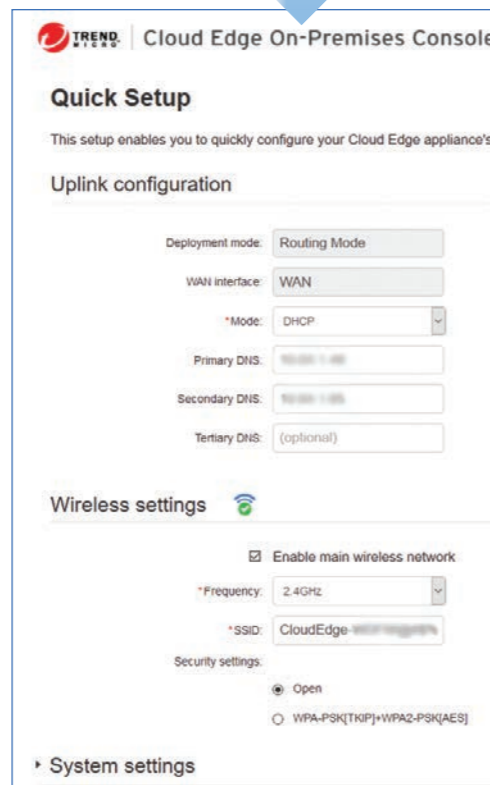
TREND MICRO | Cloud Edge On-Premises Console

Quick Setup

This setup enables you to quickly configure your Cloud Edge appliance's

Uplink configuration

Deployment mode: Routing Mode

WAN interface: WAN

*Mode: DHCP

Primary DNS: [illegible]

Secondary DNS: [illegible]

Tertiary DNS: (optional)

Wireless settings

☑ Enable main wireless network

*Frequency: 2.4GHz

*SSID: CloudEdge-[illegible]

Security settings:

◉ Open

○ WPA-PSK[TKIP]+WPA2-PSK[AES]

▸ System settings